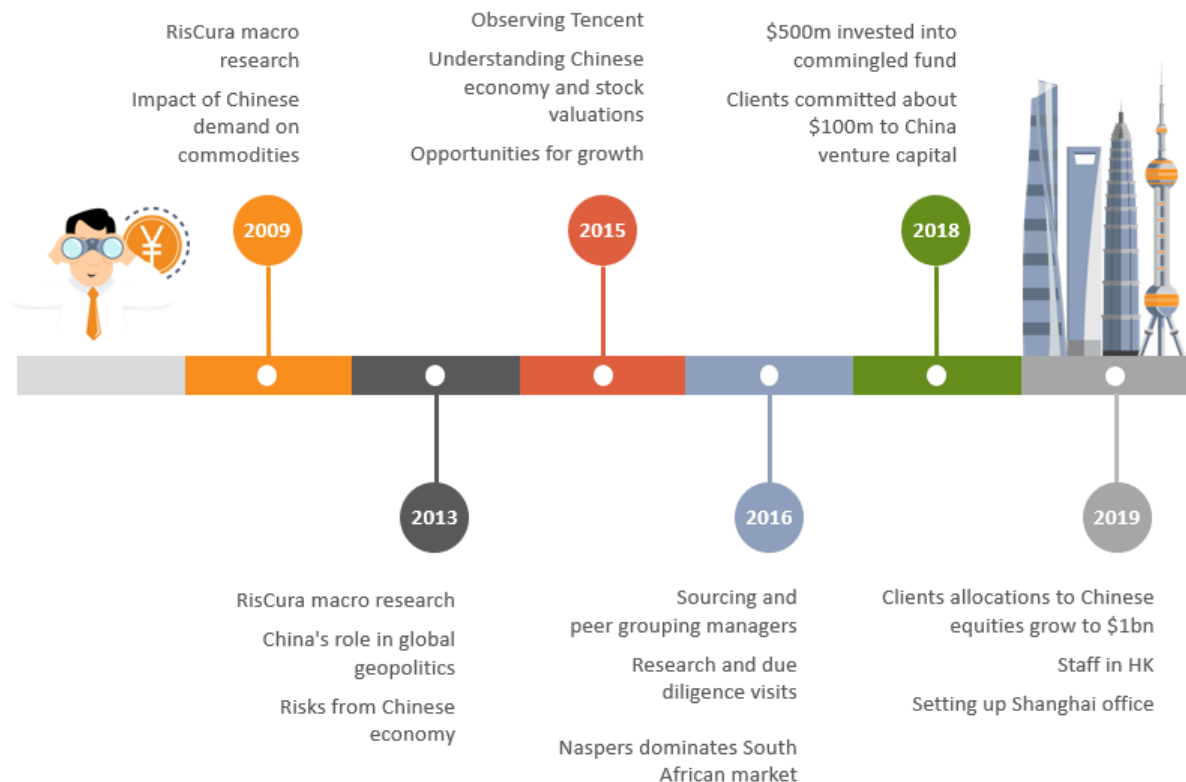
RisCura macro research

Impact of Chinese demand on commodities

2009

Observing Tencent

Understanding Chinese economy and stock valuations

Opportunities for growth

2015

$500m invested into commingled fund

Clients committed about $100m to China venture capital

2018

¥

2013

RisCura macro research

China's role in global geopolitics

Risks from Chinese economy

2016

Sourcing and peer grouping managers

Research and due diligence visits

Naspers dominates South African market

2019

Clients allocations to Chinese equities grow to $1bn

Staff in HK

Setting up Shanghai office